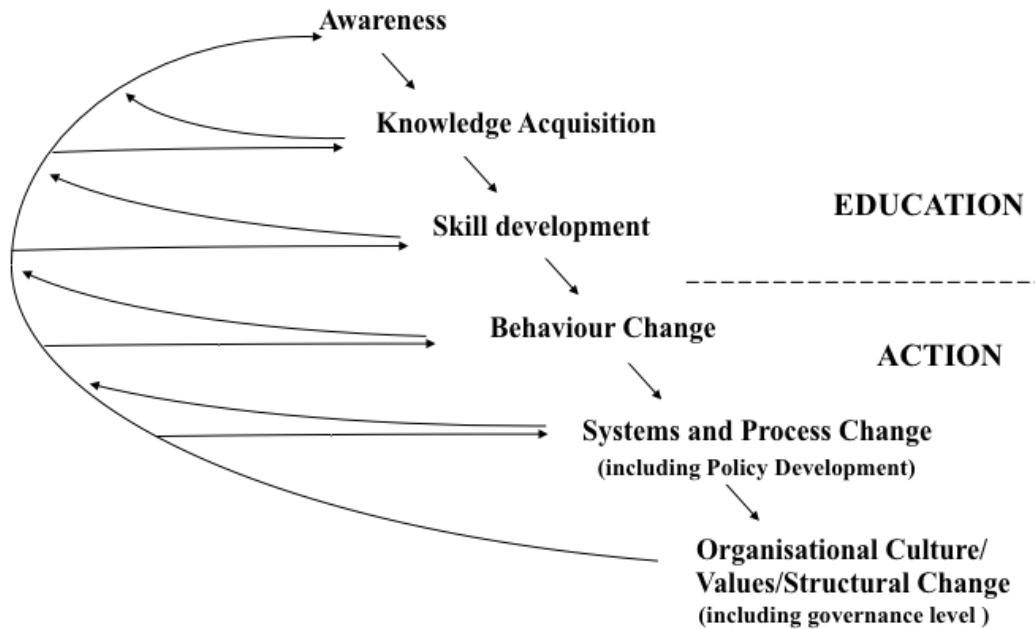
Awareness

Knowledge Acquisition

Skill development

EDUCATION

Behaviour Change

ACTION

Systems and Process Change
(including Policy Development)

Organisational Culture/
Values/Structural Change
(including governance level )